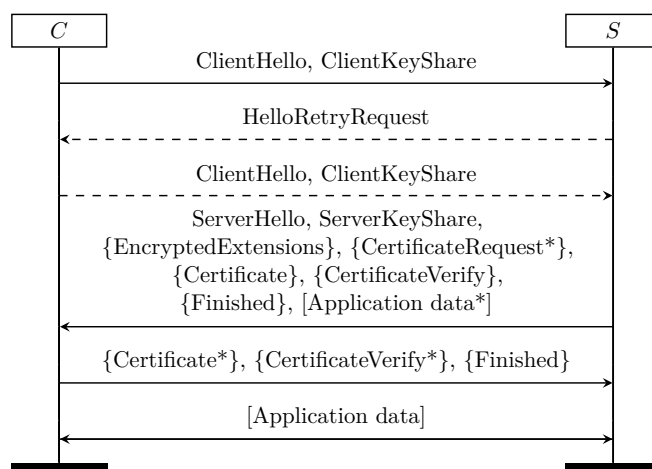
$C$

$S$

ClientHello, ClientKeyShare

HelloRetryRequest

ClientHello, ClientKeyShare

ServerHello, ServerKeyShare, {EncryptedExtensions}, {CertificateRequest*}, {Certificate}, {CertificateVerify}, {Finished}, [Application data*]

{Certificate*}, {CertificateVerify*}, {Finished}

[Application data]